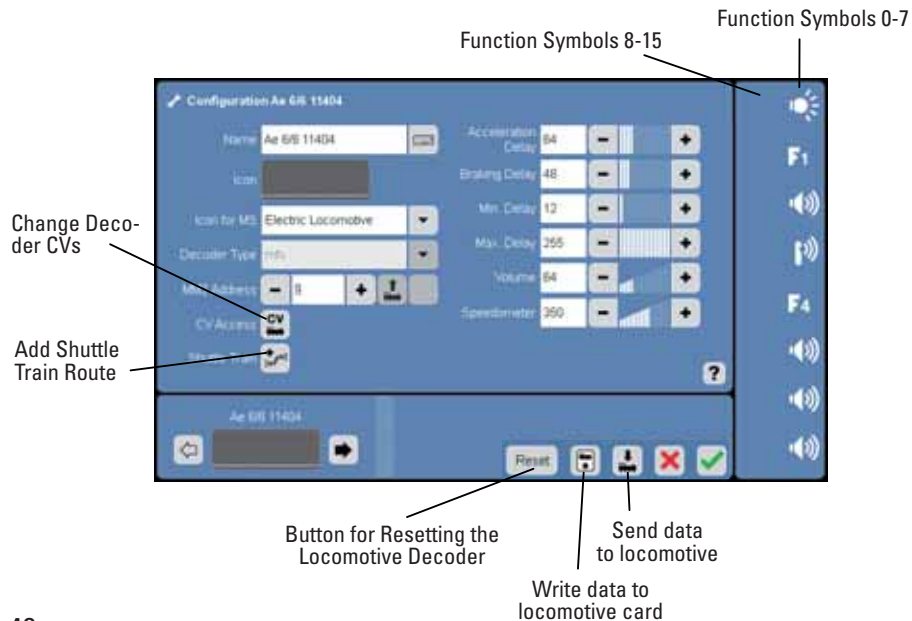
Function Symbols 0-7

Function Symbols 8-15

Configuration Ae 6/6 11404

Name Ae 6/6 11404

Icon

Icon for MS Electric Locomotive

Decoder Type mfx

Mfx Address 8

CV Access CV

Shuttle Train

Acceleration Delay 64

Braking Delay 48

Min. Delay 12

Max. Delay 255

Volume 64

Speedometer 350

?

F1

F4

Ae 6/6 11404

Reset

Change Decoder CVs

Add Shuttle Train Route

Button for Resetting the Locomotive Decoder

Send data to locomotive

Write data to locomotive card

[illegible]